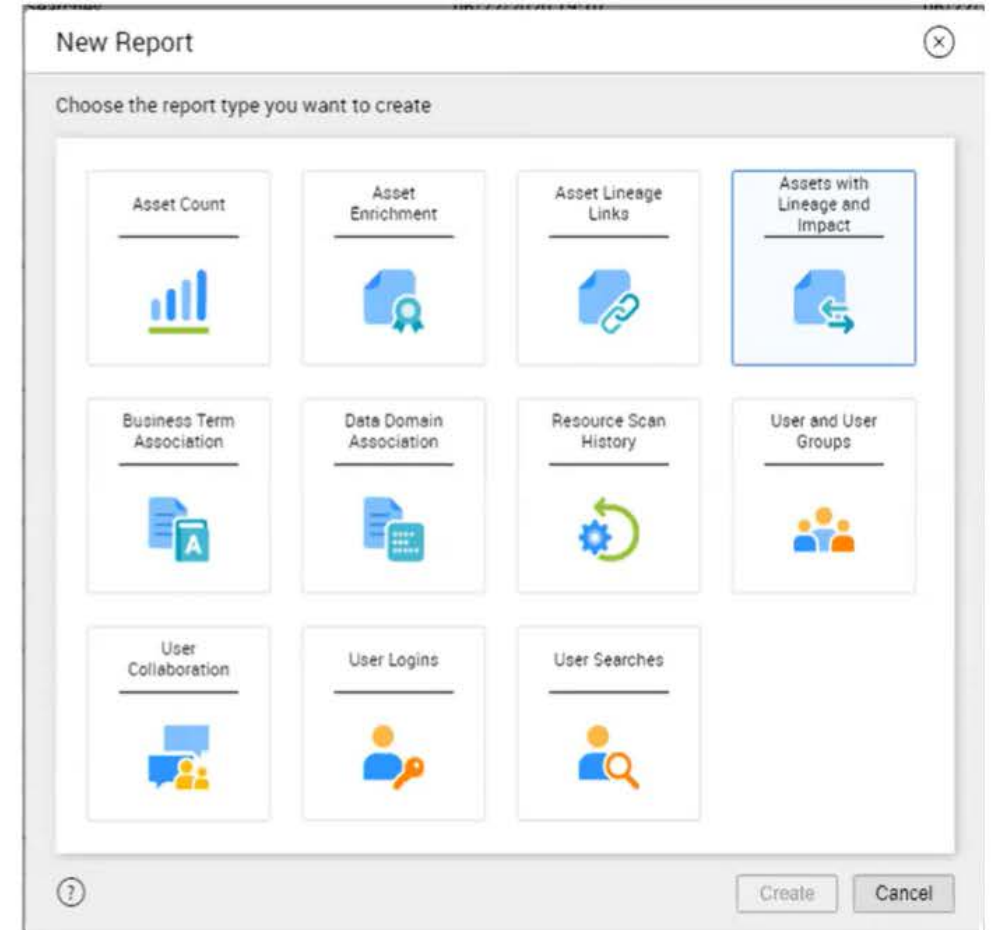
New Report

Choose the report type you want to create

Asset Count

Asset Enrichment

Asset Lineage Links

Assets with Lineage and Impact

Business Term Association

Data Domain Association

Resource Scan History

User and User Groups

User Collaboration

User Logins

User Searches

?

Create

Cancel